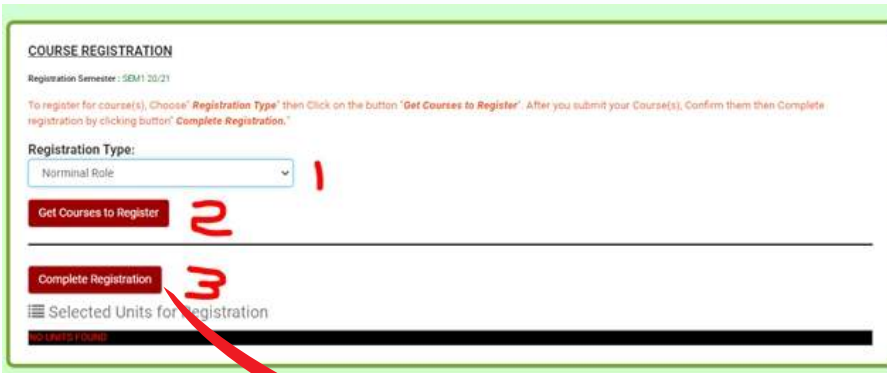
COURSE REGISTRATION

Registration Semester : SEM1 20/21

To register for course(s), Choose" Registration Type" then Click on the button "Get Courses to Register". After you submit your Course(s), Confirm them then Complete registration by clicking button" Complete Registration."

Registration Type:

Norminal Role

1

Get Courses to Register

2

Complete Registration

3

Selected Units for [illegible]egistration

NO UNITS FOUND